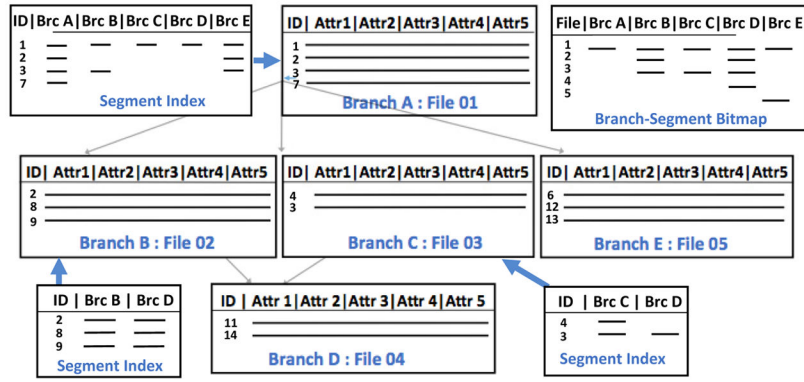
ID | Brc A | Brc B | Brc C | Brc D | Brc E
1
2
3
7
Segment Index

ID | Attr1 | Attr2 | Attr3 | Attr4 | Attr5
1
2
3
7
Branch A : File 01

File | Brc A | Brc B | Brc C | Brc D | Brc E
1
2
3
4
5
Branch-Segment Bitmap

ID | Attr1 | Attr2 | Attr3 | Attr4 | Attr5
2
8
9
Branch B : File 02

ID | Attr1 | Attr2 | Attr3 | Attr4 | Attr5
4
3
Branch C : File 03

ID | Attr1 | Attr2 | Attr3 | Attr4 | Attr5
6
12
13
Branch E : File 05

ID | Brc B | Brc D
2
8
9
Segment Index

ID | Attr 1 | Attr 2 | Attr 3 | Attr 4 | Attr 5
11
14
Branch D : File 04

ID | Brc C | Brc D
4
3
Segment Index